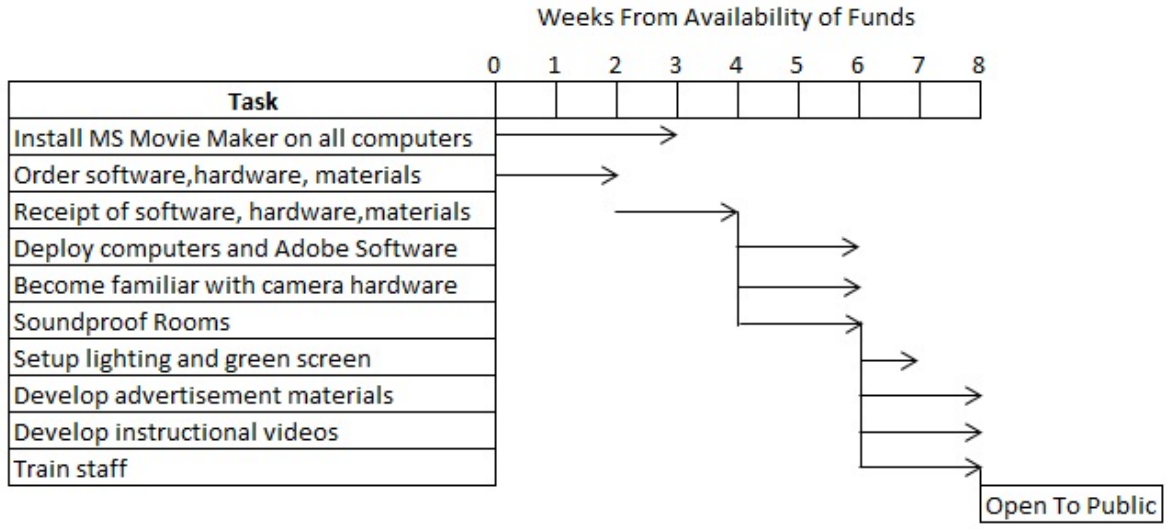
Weeks From Availability of Funds

0 1 2 3 4 5 6 7 8

| Task | | | | | | | | |
|---|---|---|---|---|---|---|---|---|
| Install MS Movie Maker on all computers | | | | | | | | |
| Order software,hardware, materials | | | | | | | | |
| Receipt of software, hardware,materials | | | | | | | | |
| Deploy computers and Adobe Software | | | | | | | | |
| Become familiar with camera hardware | | | | | | | | |
| Soundproof Rooms | | | | | | | | |
| Setup lighting and green screen | | | | | | | | |
| Develop advertisement materials | | | | | | | | |
| Develop instructional videos | | | | | | | | |
| Train staff | | | | | | | | |

Open To Public